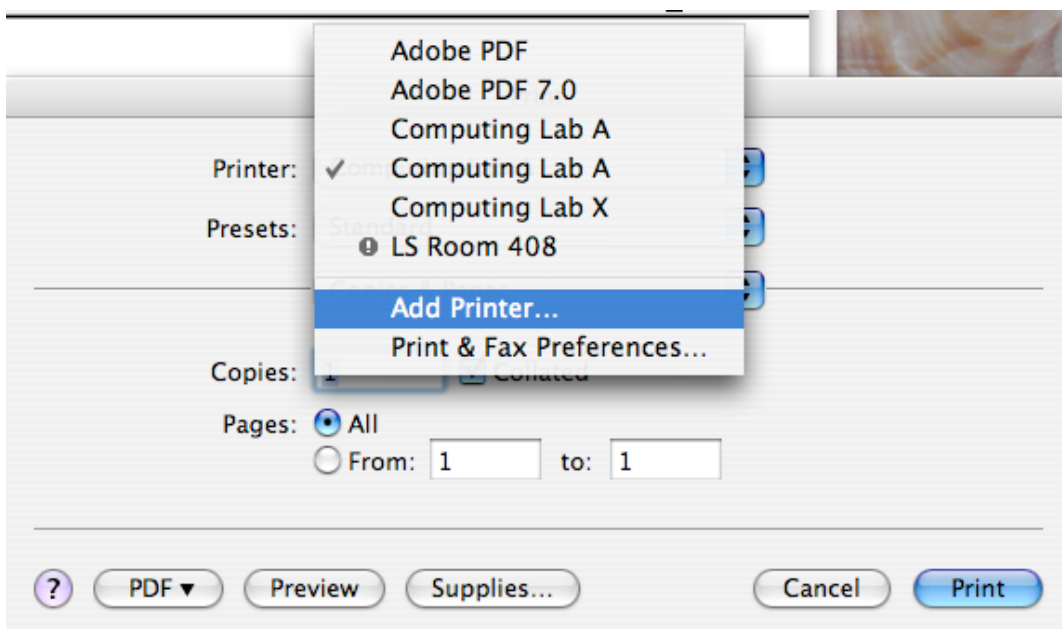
Adobe PDF
Adobe PDF 7.0
Computing Lab A
Printer: ✓ Computing Lab A
Computing Lab X
Presets: LS Room 408
Add Printer...
Print & Fax Preferences...

Copies: 1 Collated
Pages: All
From: 1 to: 1

? PDF ▾ Preview Supplies... Cancel Print